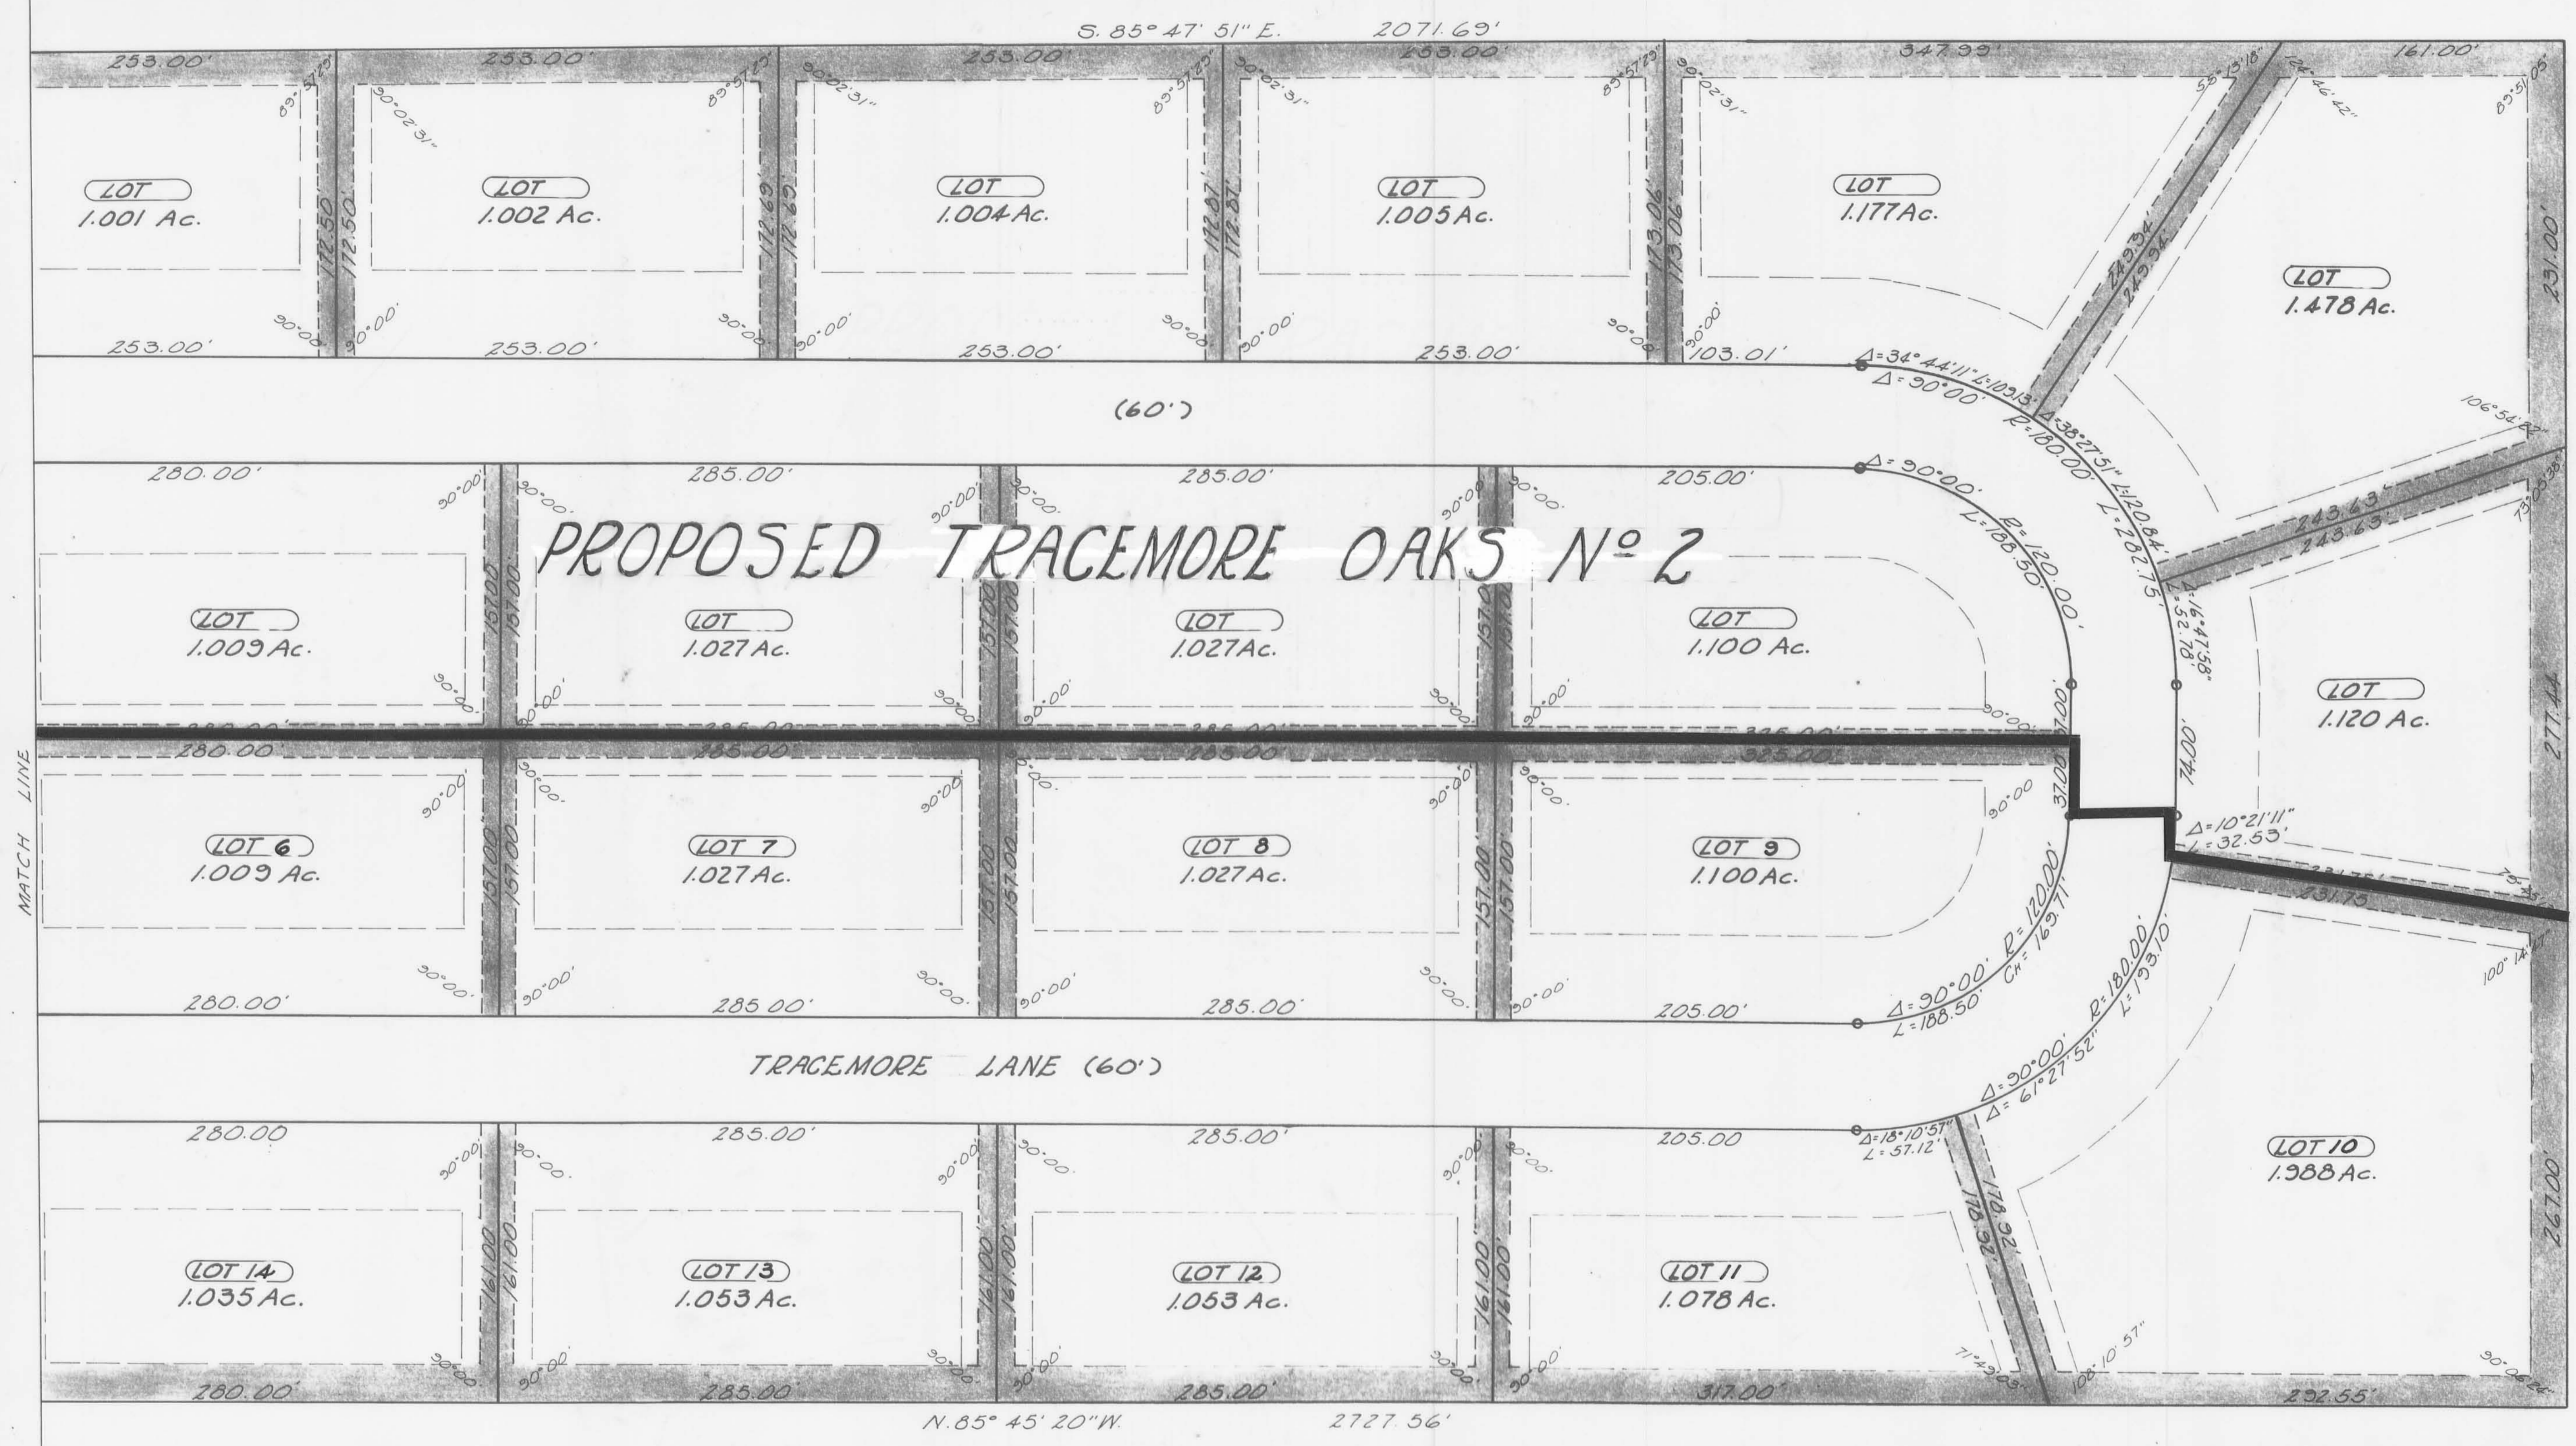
S. 85° 47' 51" E. 2071.69'

253.00' 253.00' 253.00' 253.00' 347.99' 161.00'

LOT
1.001 Ac.

LOT
1.002 Ac.

LOT
1.004 Ac.

LOT
1.005 Ac.

LOT
1.177 Ac.

LOT
1.478 Ac.

172.50' 172.50' 172.69' 172.69' 172.87' 172.87' 173.06' 173.06' 249.34' 249.34' 231.00'

253.00' 253.00' 253.00' 253.00' 103.01'

(60')

$\Delta$=34° 44' 11" L=109.13'
$\Delta$=90° 00'
R=180.00'
$\Delta$=38° 27' 51" L=120.84'
L=282.75'

280.00' 285.00' 285.00' 205.00'

$\Delta$=90° 00'
L=188.50'
R=120.00'

PROPOSED TRACEMORE OAKS № 2

243.63' 243.63'

LOT
1.009 Ac.

LOT
1.027 Ac.

LOT
1.027 Ac.

LOT
1.100 Ac.

LOT
1.120 Ac.

$\Delta$=16° 47' 58"
L=52.78'

280.00' 280.00' 285.00' 285.00' 285.00' 285.00' 325.00' 325.00'

37.00' 37.00' 74.00' 277.44

$\Delta$=10° 21' 11"
L=32.53'

231.75' 231.75'

MATCH LINE

LOT 6
1.009 Ac.

LOT 7
1.027 Ac.

LOT 8
1.027 Ac.

LOT 9
1.100 Ac.

157.00 157.00 157.00 157.00 157.00 157.00

280.00' 285.00' 285.00' 205.00'

$\Delta$=90° 00'
R=120.00'
CH=169.71'
L=188.50'

R=180.00'
L=193.10'

TRACEMORE LANE (60')

$\Delta$=90° 00'
$\Delta$=61° 27' 52"

280.00 285.00' 285.00' 205.00

$\Delta$=18° 10' 57"
L=57.12'

LOT 10
1.988 Ac.

LOT 14
1.035 Ac.

LOT 13
1.053 Ac.

LOT 12
1.053 Ac.

LOT 11
1.078 Ac.

161.00 161.00 161.00 161.00 161.00 161.00 161.00 161.00 178.32' 178.32' 267.00'

71° 49' 03" 108° 10' 57" 90° 08' 22"

280.00' 285.00' 285.00' 317.00' 232.55'

N. 85° 45' 20" W. 2727.56'